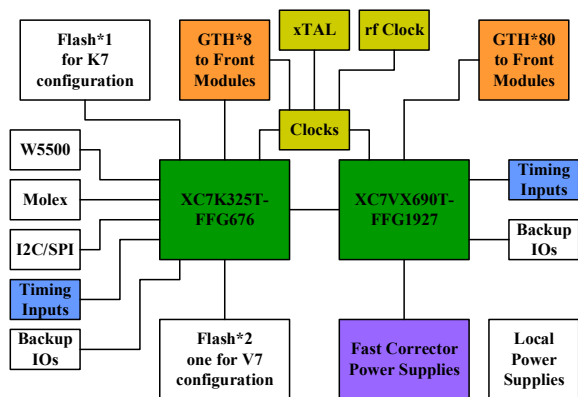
Flash*1 for K7 configuration

GTH*8 to Front Modules

xTAL

rf Clock

GTH*80 to Front Modules

Clocks

W5500

Molex

I2C/SPI

Timing Inputs

Backup IOs

XC7K325T-FFG676

XC7VX690T-FFG1927

Timing Inputs

Backup IOs

Flash*2 one for V7 configuration

Fast Corrector Power Supplies

Local Power Supplies